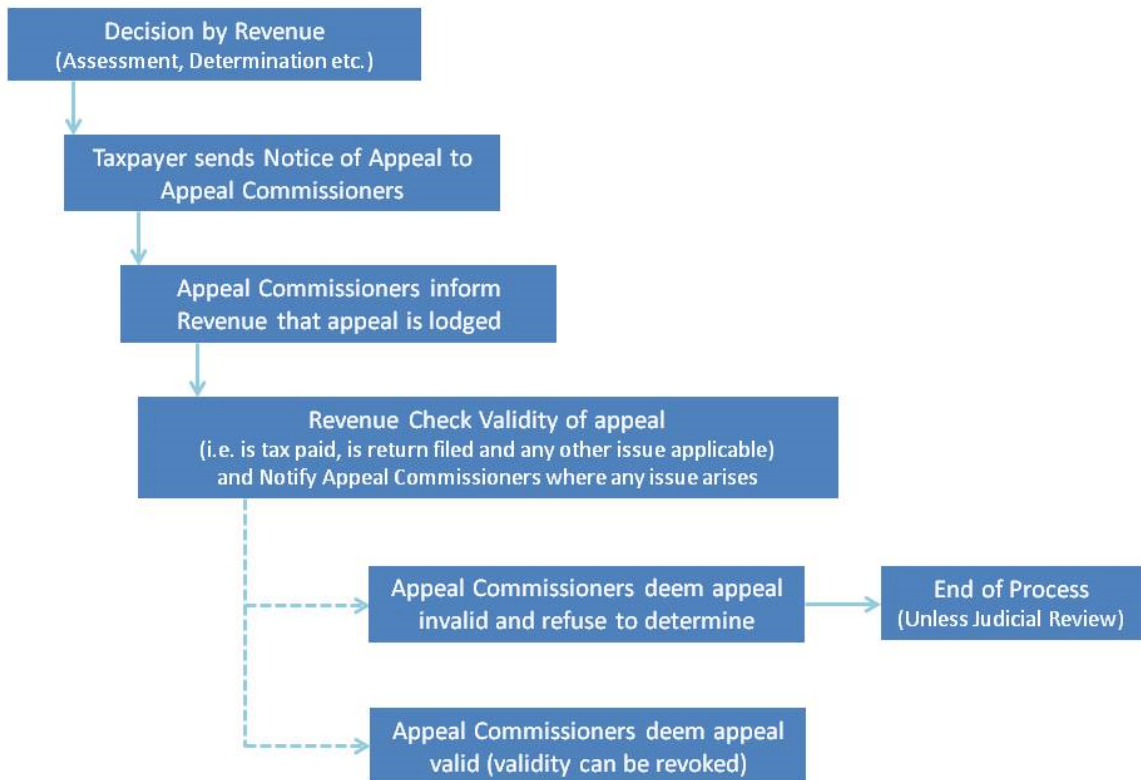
Decision by Revenue
(Assessment, Determination etc.)

Taxpayer sends Notice of Appeal to Appeal Commissioners

Appeal Commissioners inform Revenue that appeal is lodged

Revenue Check Validity of appeal
(i.e. is tax paid, is return filed and any other issue applicable) and Notify Appeal Commissioners where any issue arises

Appeal Commissioners deem appeal invalid and refuse to determine

End of Process
(Unless Judicial Review)

Appeal Commissioners deem appeal valid (validity can be revoked)